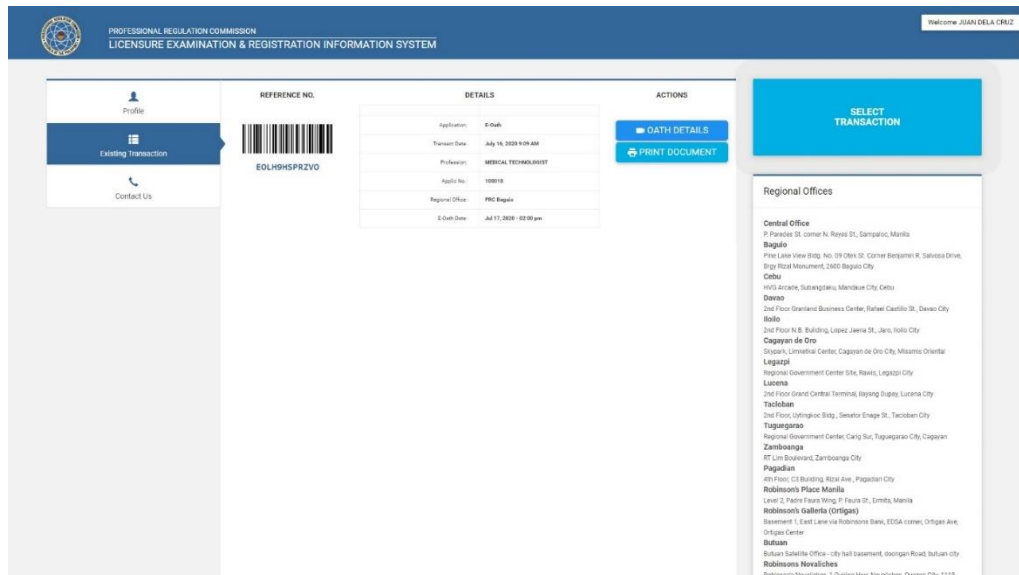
PROFESSIONAL REGULATION COMMISSION
LICENSURE EXAMINATION & REGISTRATION INFORMATION SYSTEM

Welcome JUAN DELA CRUZ

Profile

Existing Transaction

Contact Us

REFERENCE NO.

EOLH9HSPRZVO

DETAILS

| | |
|---|---|
| Application: | E-Oath |
| Transact Date: | July 16, 2020 9:09 AM |
| Profession: | MEDICAL TECHNOLOGIST |
| Applic No.: | 100010 |
| Regional Office: | PRC Baguio |
| E-Oath Date: | Jul 17, 2020 - 02:00 pm |

ACTIONS

OATH DETAILS

PRINT DOCUMENT

SELECT TRANSACTION

Regional Offices

Central Office
P. Paredes St. corner N. Reyes St., Sampaloc, Manila
Baguio
Pine Lane View Bldg. No. 09 Otek St. Corner Benjamin R. Salvosa Drive, Brgy Rizal Monument, 2600 Baguio City
Cebu
HVG Arcade, Subangdaku, Mandaue City, Cebu
Davao
2nd Floor Granland Business Center, Rafael Castillo St., Davao City
Iloilo
2nd Floor N.B. Building, Lopez Jaena St., Jaro, Iloilo City
Cagayan de Oro
Skypark, Limketkai Center, Cagayan de Oro City, Misamis Oriental
Legazpi
Regional Government Center Site, Rawis, Legazpi City
Lucena
2nd Floor Grand Central Terminal, Ilayang Dupay, Lucena City
Tacloban
2nd Floor, Uytingkoc Bldg., Senator Enage St., Tacloban City
Tuguegarao
Regional Government Center, Carig Sur, Tuguegarao City, Cagayan
Zamboanga
RT Lim Boulevard, Zamboanga City
Pagadian
4th Floor, C3 Building, Rizal Ave., Pagadian City
Robinson's Place Manila
Level 2, Padre Faura Wing, P. Faura St., Ermita, Manila
Robinson's Galleria (Ortigas)
Basement 1, East Lane via Robinsons Bank, EDSA corner, Ortigas Ave, Ortigas Center
Butuan
Butuan Satellite Office - city hall basement, doongan Road, butuan city
Robinsons Novaliches
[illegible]